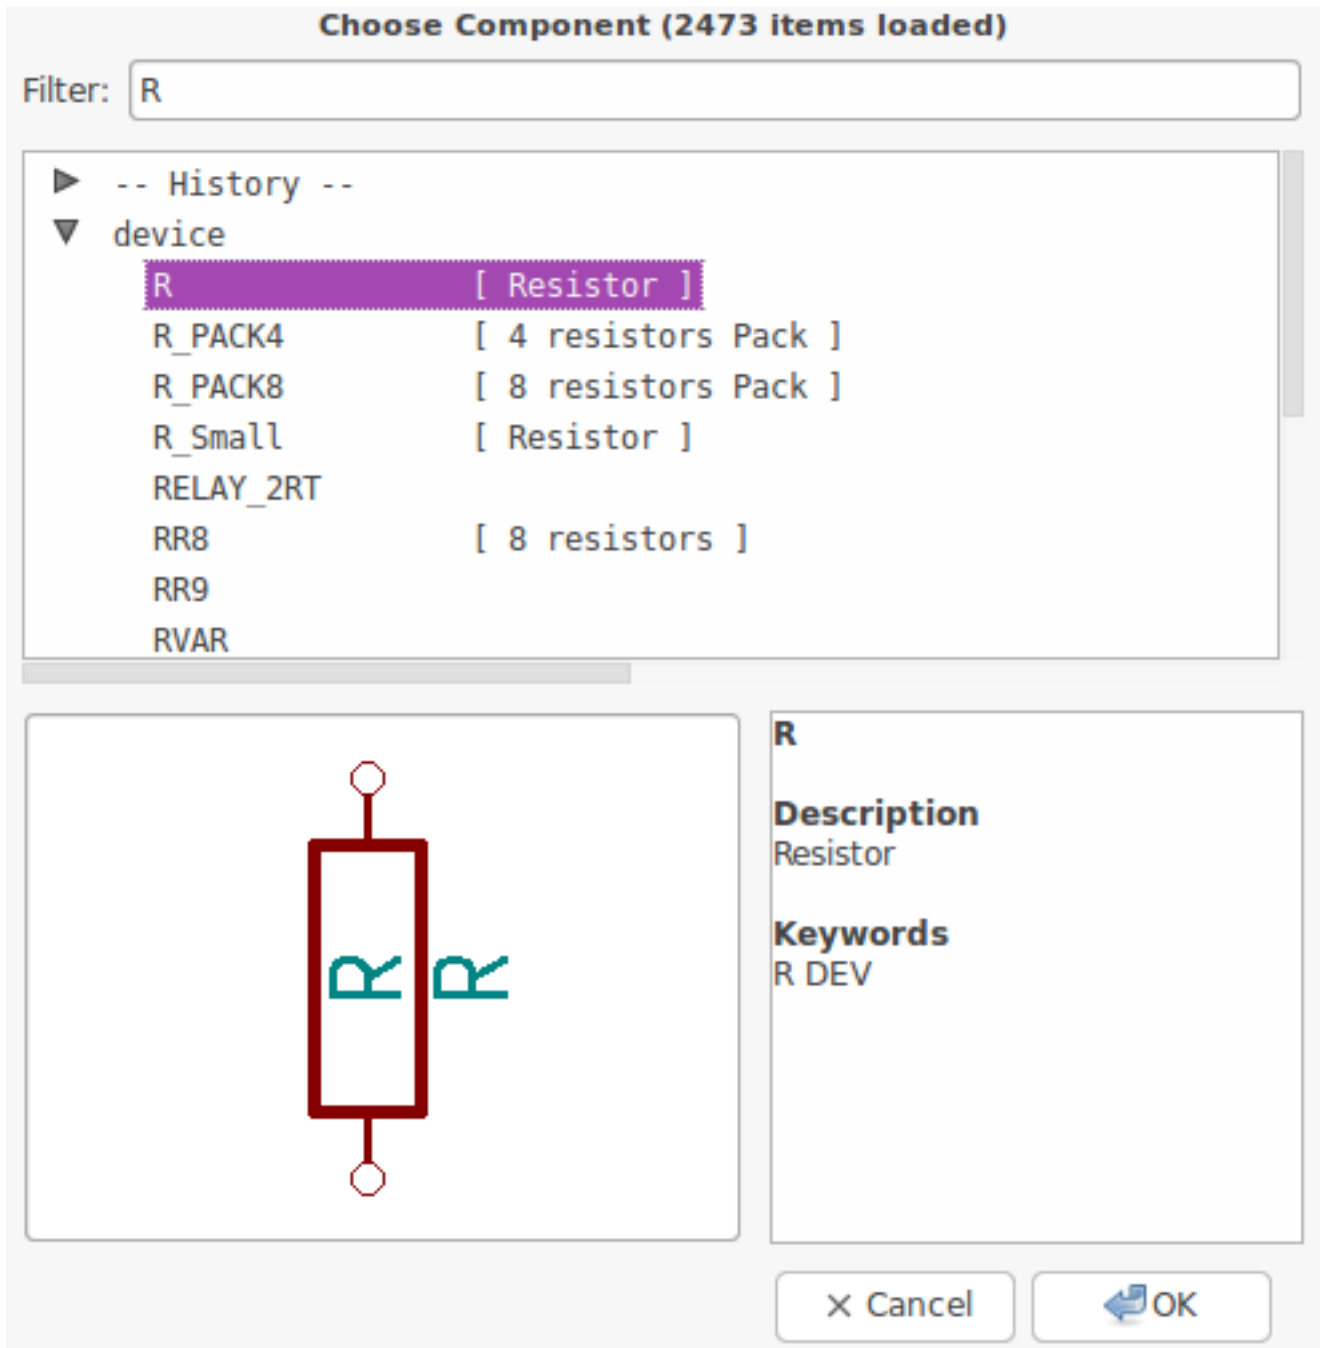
Choose Component (2473 items loaded)

Filter: R

-- History --
device
R [ Resistor ]
R_PACK4 [ 4 resistors Pack ]
R_PACK8 [ 8 resistors Pack ]
R_Small [ Resistor ]
RELAY_2RT
RR8 [ 8 resistors ]
RR9
RVAR

R R

R

Description
Resistor

Keywords
R DEV

Cancel
OK